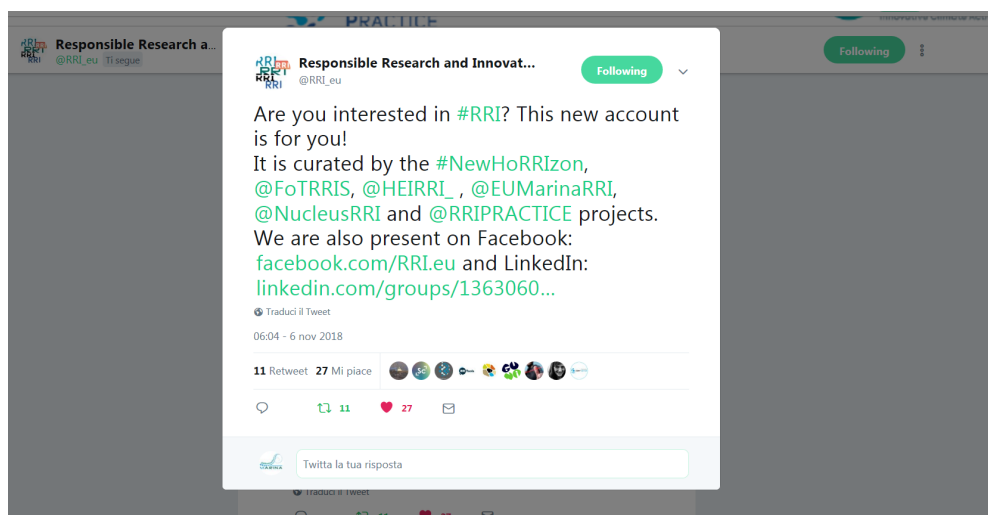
PRACTICE

Responsible Research a...
@RRI_eu Ti segue

Following

Responsible Research and Innovat...
@RRI_eu

Following

Are you interested in #RRI? This new account is for you!
It is curated by the #NewHoRRIzon, @FoTRRIS, @HEIRRI_ , @EUMarinaRRI, @NucleusRRI and @RRIPRACTICE projects.
We are also present on Facebook: facebook.com/RRI.eu and LinkedIn: linkedin.com/groups/1363060...

Traduci il Tweet

06:04 - 6 nov 2018

11 Retweet 27 Mi piace

11 27

Twitta la tua risposta

Traduci il Tweet